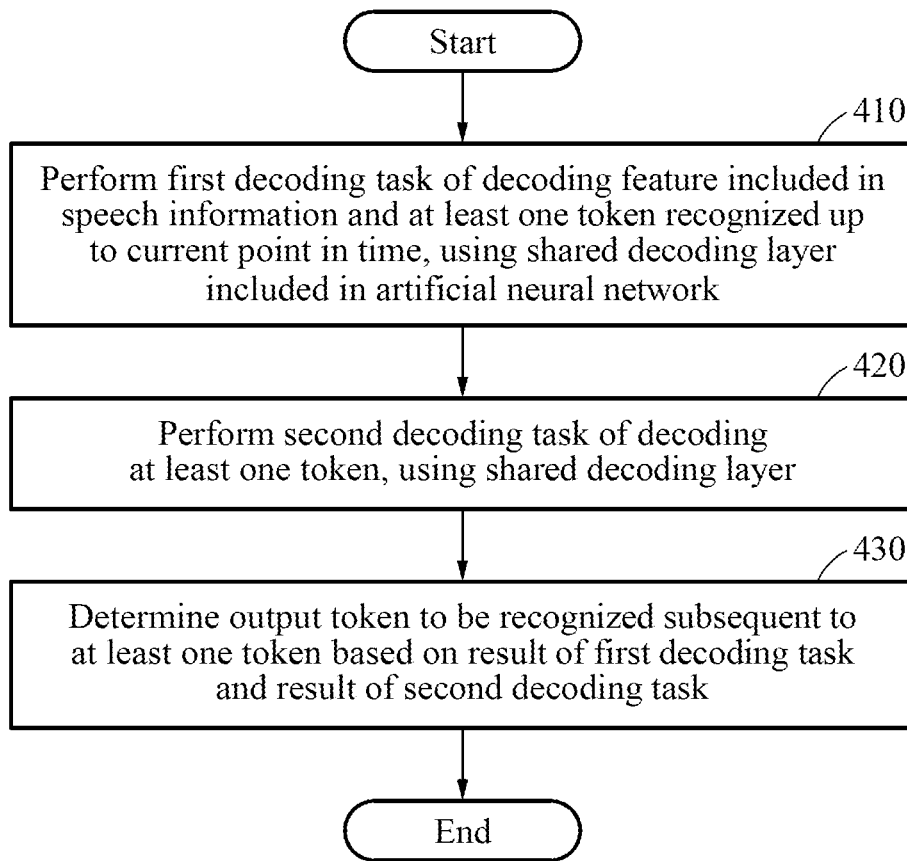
Start

410

Perform first decoding task of decoding feature included in speech information and at least one token recognized up to current point in time, using shared decoding layer included in artificial neural network

420

Perform second decoding task of decoding at least one token, using shared decoding layer

430

Determine output token to be recognized subsequent to at least one token based on result of first decoding task and result of second decoding task

End